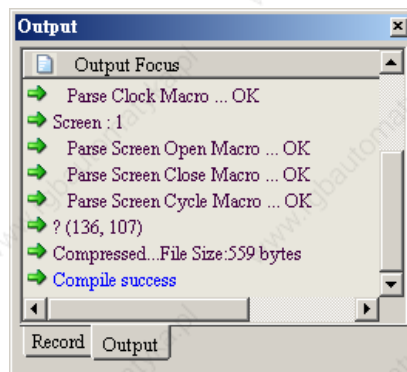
Output
Output Focus
Parse Clock Macro ... OK
Screen : 1
Parse Screen Open Macro ... OK
Parse Screen Close Macro ... OK
Parse Screen Cycle Macro ... OK
? (136, 107)
Compressed...File Size:559 bytes
Compile success
Record
Output